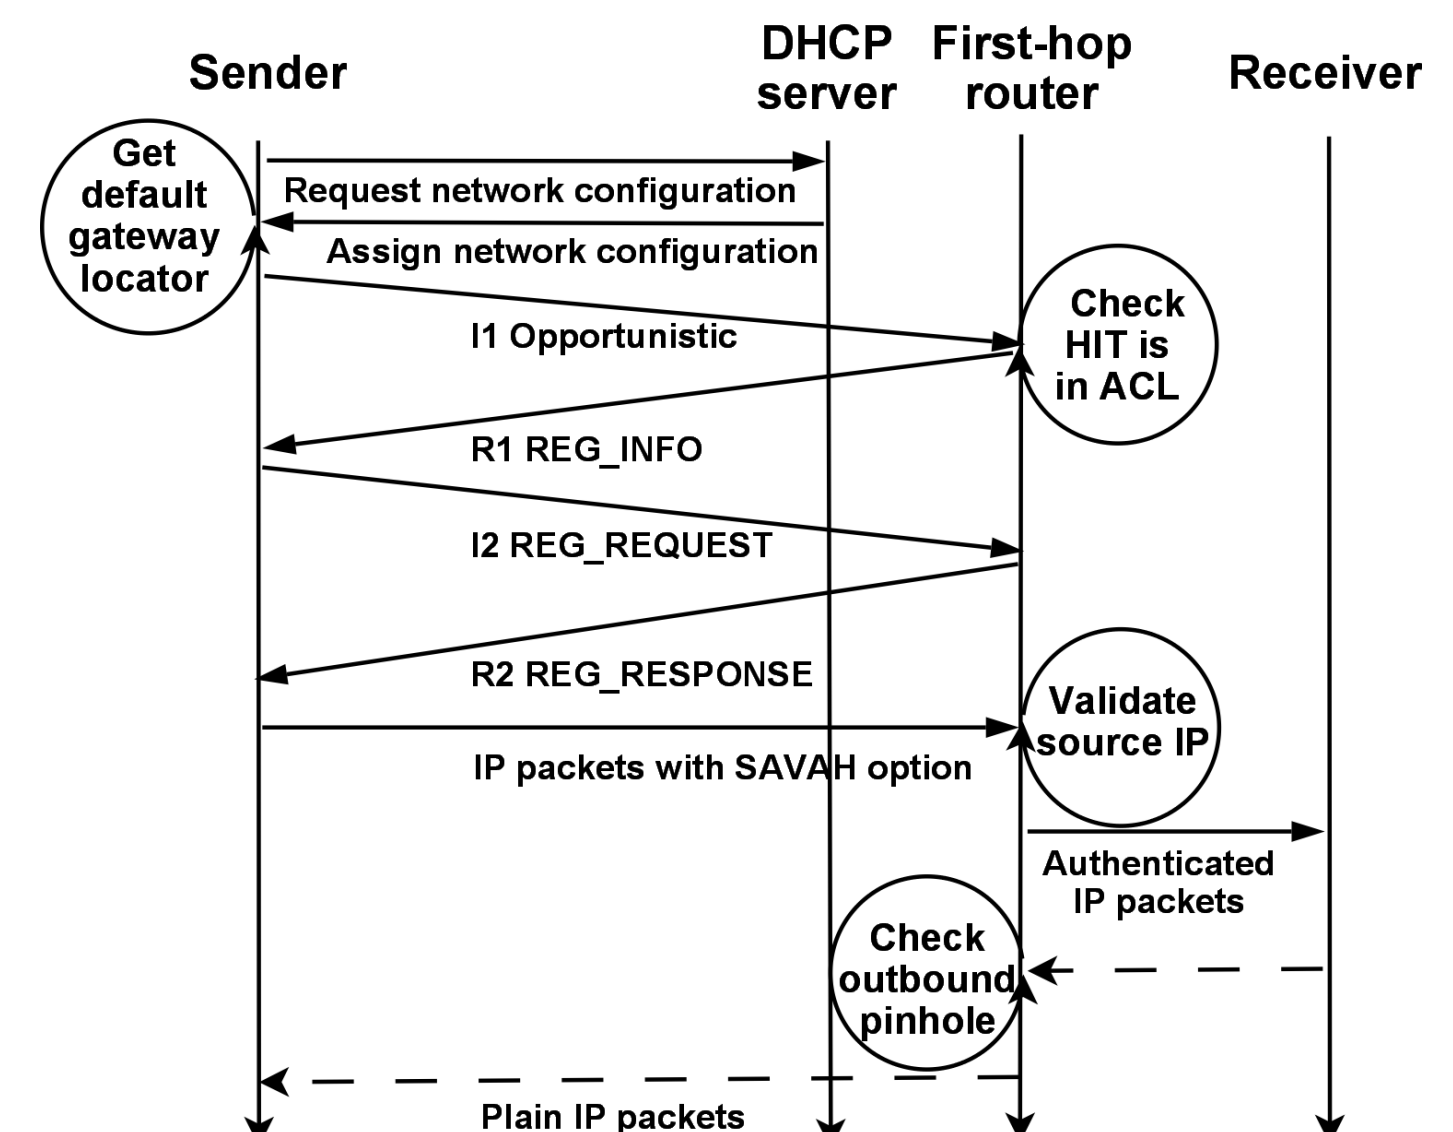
Sender

DHCP server

First-hop router

Receiver

Get default gateway locator

Request network configuration

Assign network configuration

I1 Opportunistic

Check HIT is in ACL

R1 REG_INFO

I2 REG_REQUEST

R2 REG_RESPONSE

Validate source IP

IP packets with SAVAH option

Authenticated IP packets

Check outbound pinhole

Plain IP packets